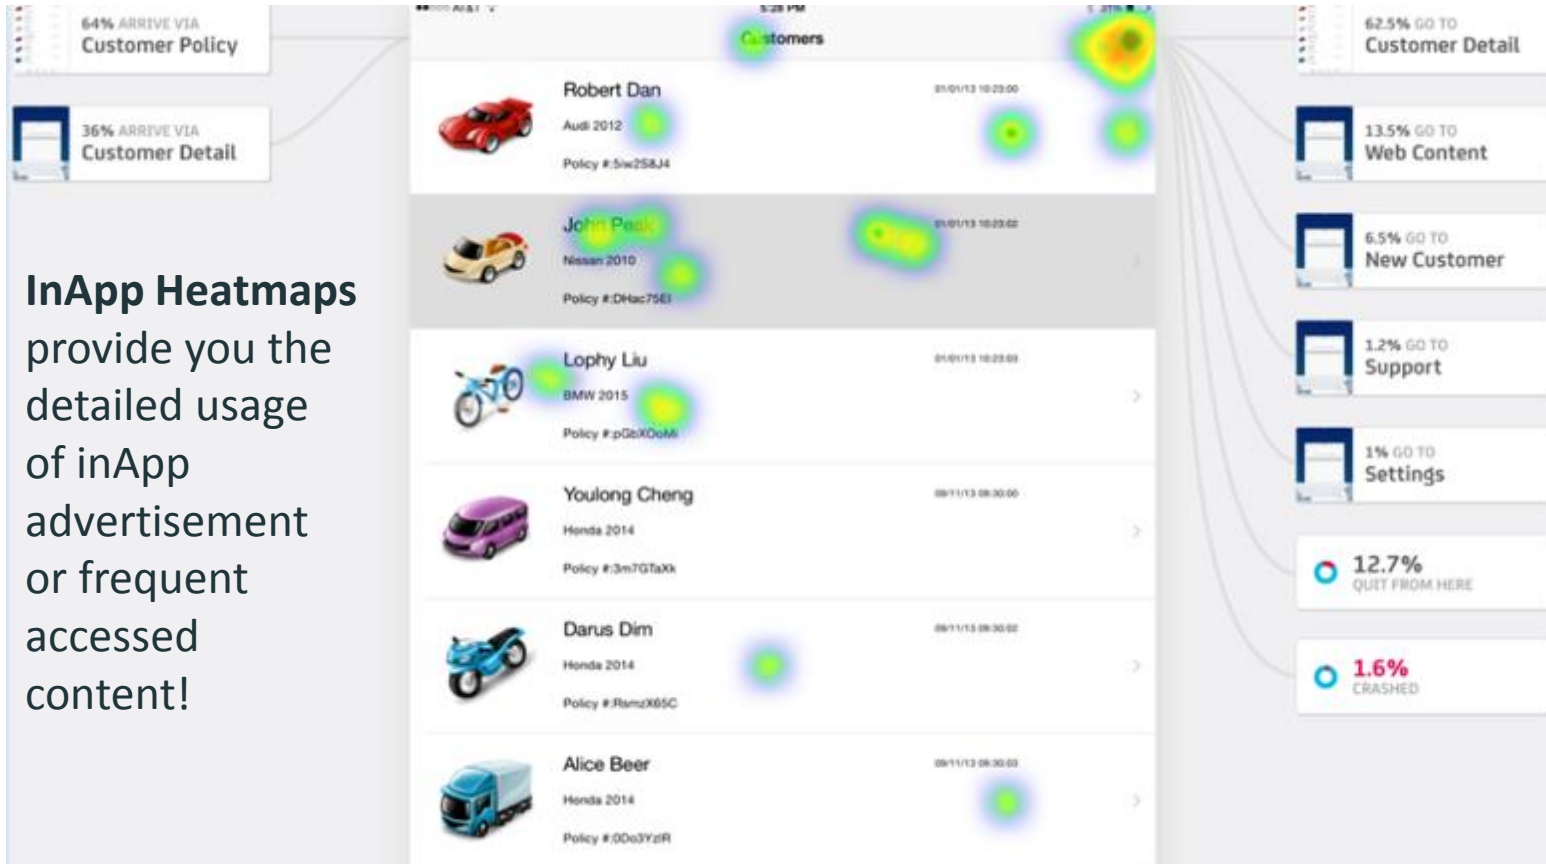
64% ARRIVE VIA
Customer Policy

36% ARRIVE VIA
Customer Detail

**InApp Heatmaps** provide you the detailed usage of inApp advertisement or frequent accessed content!

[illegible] 5:28 PM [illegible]

Customers

Robert Dan
Audi 2012
Policy #:5iw258J4
01/01/13 10:23:00

John Peak
Nissan 2010
Policy #:DHac75EI
01/01/13 10:23:02

Lophy Liu
BMW 2015
Policy #:pGbXOoMi
01/01/13 10:23:03

Youlong Cheng
Honda 2014
Policy #:3m7GTaXk
09/11/13 09:30:00

Darus Dim
Honda 2014
Policy #:RsmzX65C
09/11/13 09:30:02

Alice Beer
Honda 2014
Policy #:0Do3YzlR
09/11/13 09:30:03

62.5% GO TO
Customer Detail

13.5% GO TO
Web Content

6.5% GO TO
New Customer

1.2% GO TO
Support

1% GO TO
Settings

12.7%
QUIT FROM HERE

1.6%
CRASHED